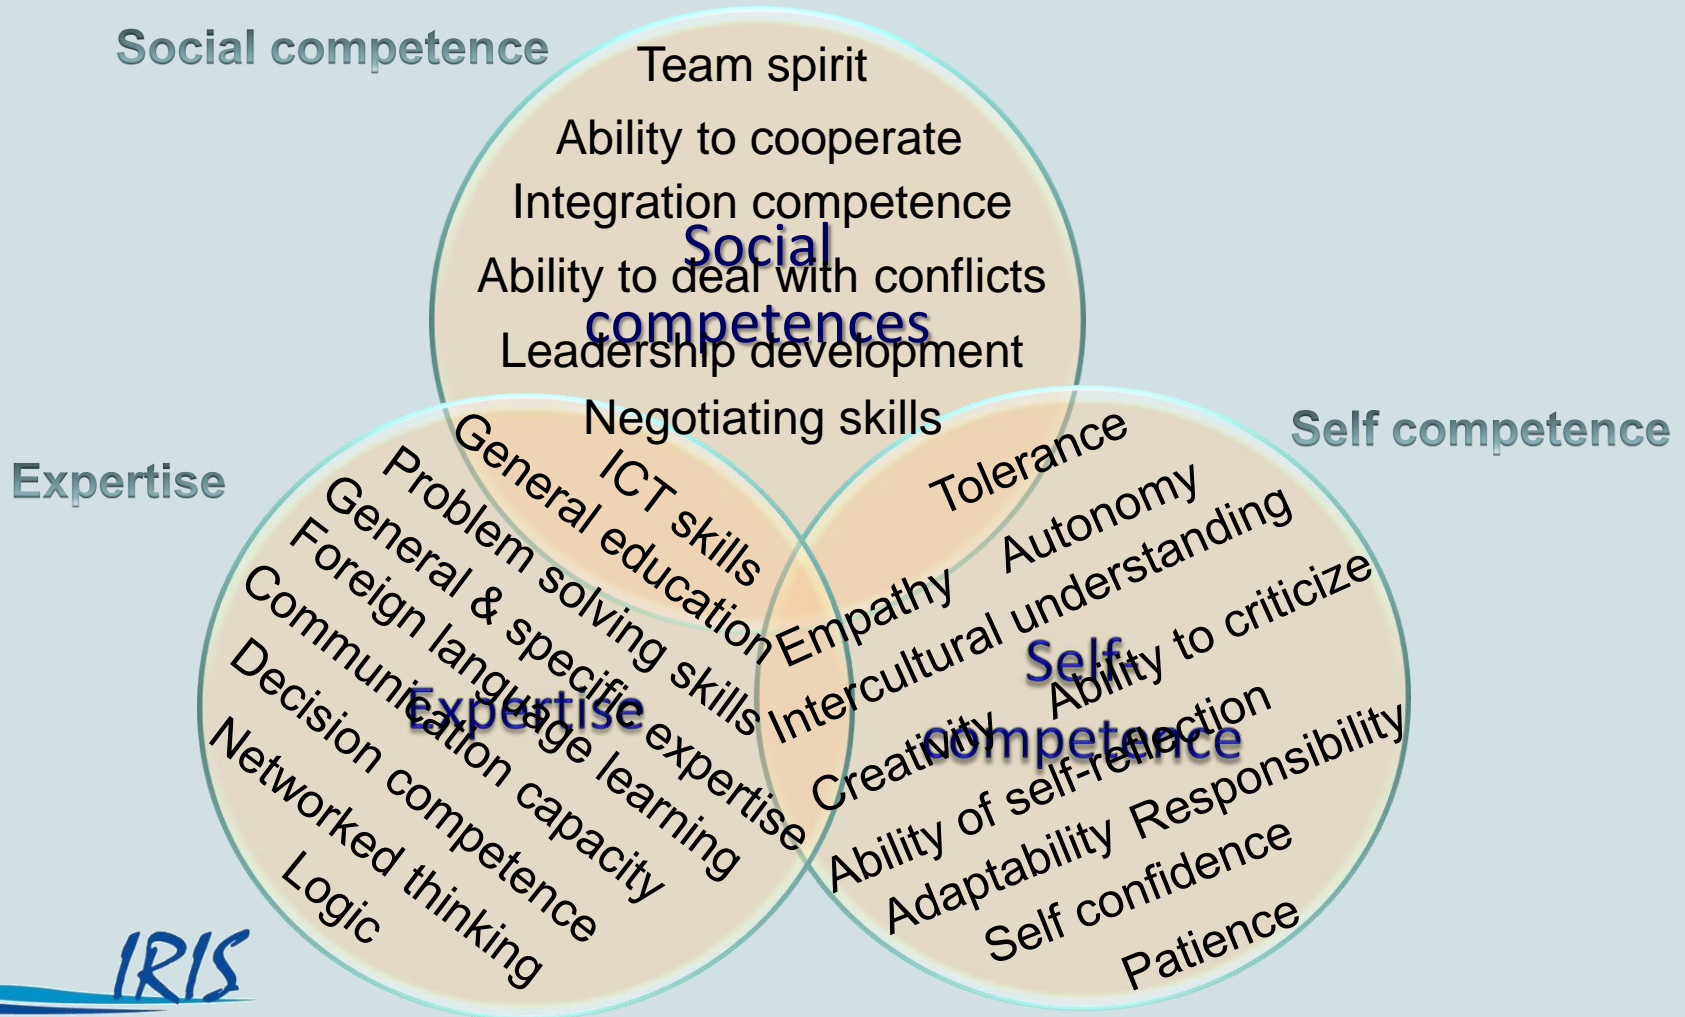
Social competence

Team spirit

Ability to cooperate

Integration competence

Social competences

Ability to deal with conflicts

Leadership development

Negotiating skills

Self competence

Expertise

General education

ICT skills

Problem solving skills

General & specific expertise

Foreign language learning

Communication capacity

Expertise

Decision competence

Networked thinking

Logic

Tolerance

Autonomy

Empathy

Intercultural understanding

Ability to criticize

Self-competence

Creativity

Ability of self-reflection

Adaptability

Responsibility

Self confidence

Patience

IRIS